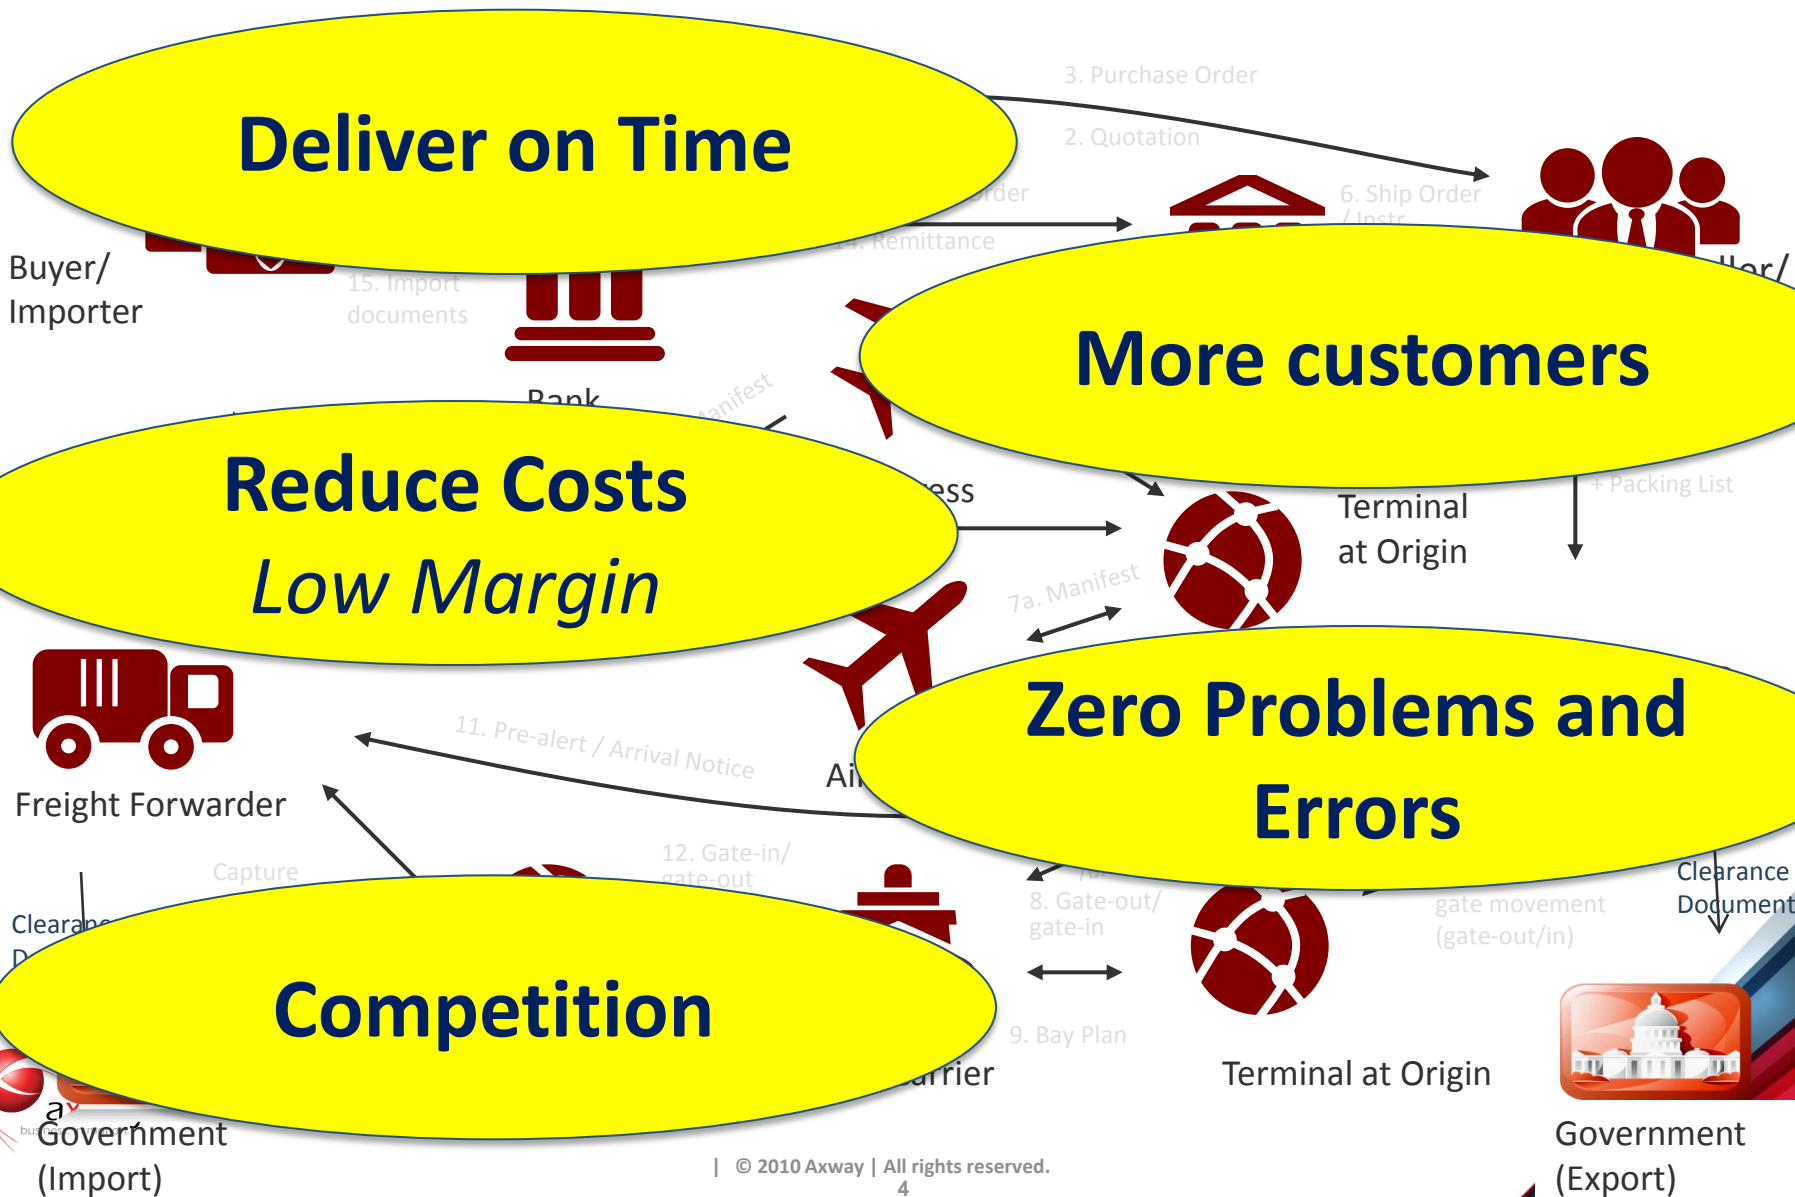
Deliver on Time

3. Purchase Order

2. Quotation

rder

6. Ship Order / Instr

4. Remittance

Buyer/ Importer

15. Import documents

More customers

Bank

anifest

Reduce Costs

Low Margin

ess

+ Packing List

Terminal at Origin

7a. Manifest

Zero Problems and Errors

Freight Forwarder

11. Pre-alert / Arrival Notice

Ai

Capture

12. Gate-in/ gate-out

Clearance Document

Clearanc D

8. Gate-out/ gate-in

gate movement (gate-out/in)

Competition

9. Bay Plan

rrier

Terminal at Origin

Government (Import)

Government (Export)

| © 2010 Axway | All rights reserved.
4